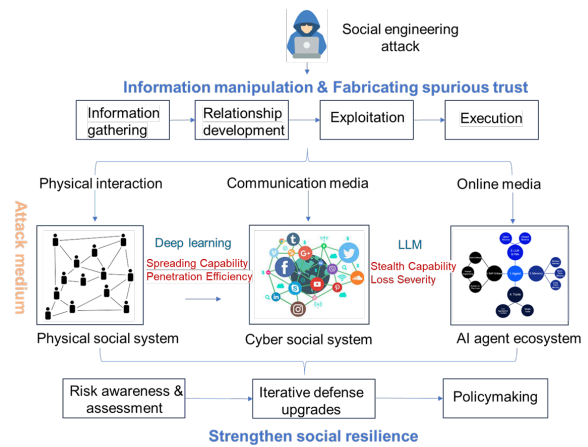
Social engineering attack

Information manipulation & Fabricating spurious trust

Information gathering

Relationship development

Exploitation

Execution

Attack medium

Physical interaction

Communication media

Online media

Deep learning

Spreading Capability

Penetration Efficiency

LLM

Stealth Capability

Loss Severity

Physical social system

Cyber social system

AI agent ecosystem

Risk awareness & assessment

Iterative defense upgrades

Policymaking

Strengthen social resilience